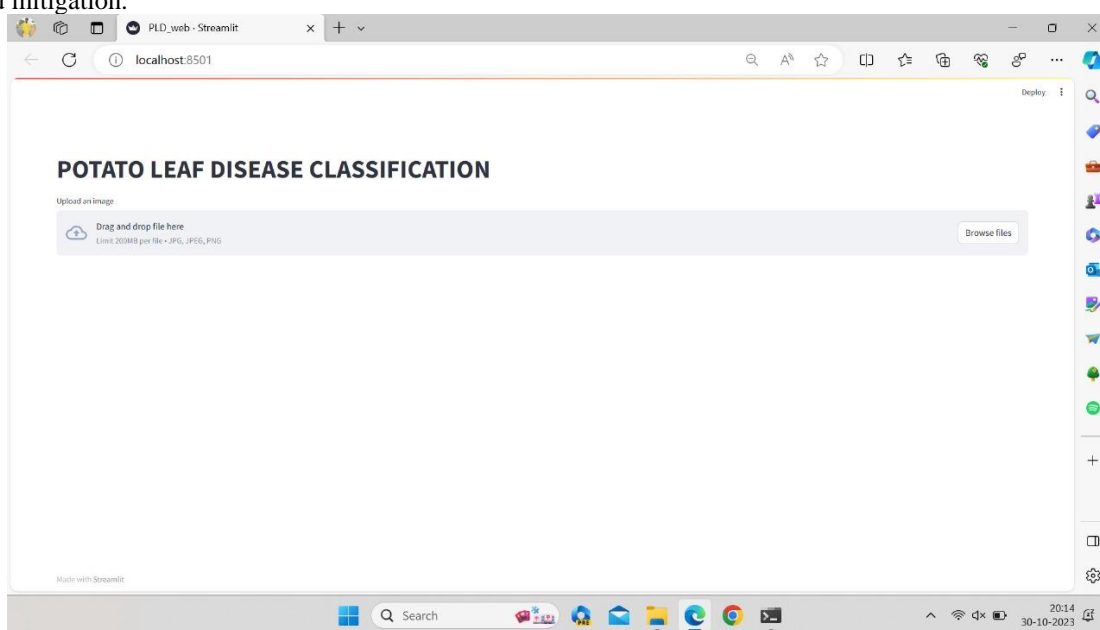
l mitigation.

PLD_web · Streamlit

localhost:8501

Deploy

POTATO LEAF DISEASE CLASSIFICATION

Upload an image

Drag and drop file here
Limit 200MB per file • JPG, JPEG, PNG

Browse files

Made with Streamlit

Search

20:14
30-10-2023